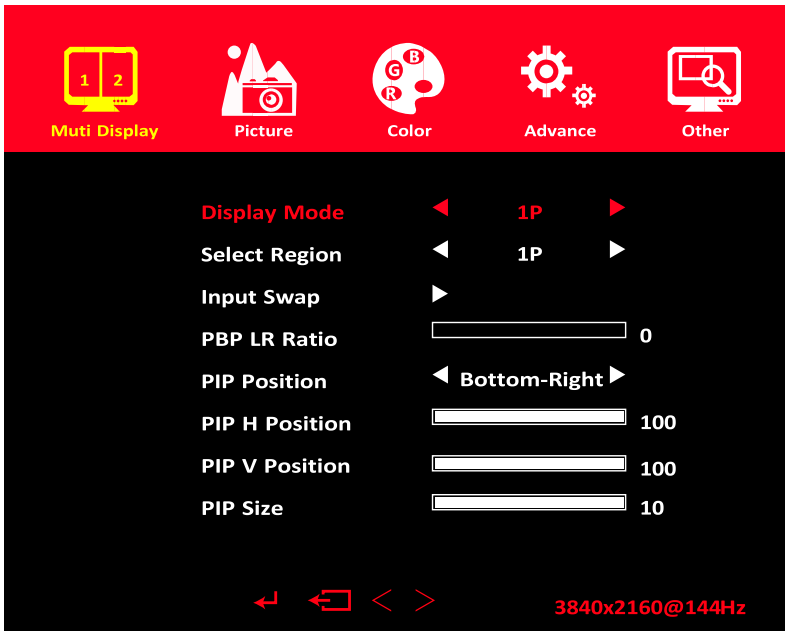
1 2
Muti Display
Picture
G B
R
Color
Advance
Other

Display Mode ◀ 1P ▶
Select Region ◀ 1P ▶
Input Swap ▶
PBP LR Ratio 0
PIP Position ◀ Bottom-Right ▶
PIP H Position 100
PIP V Position 100
PIP Size 10

3840x2160@144Hz